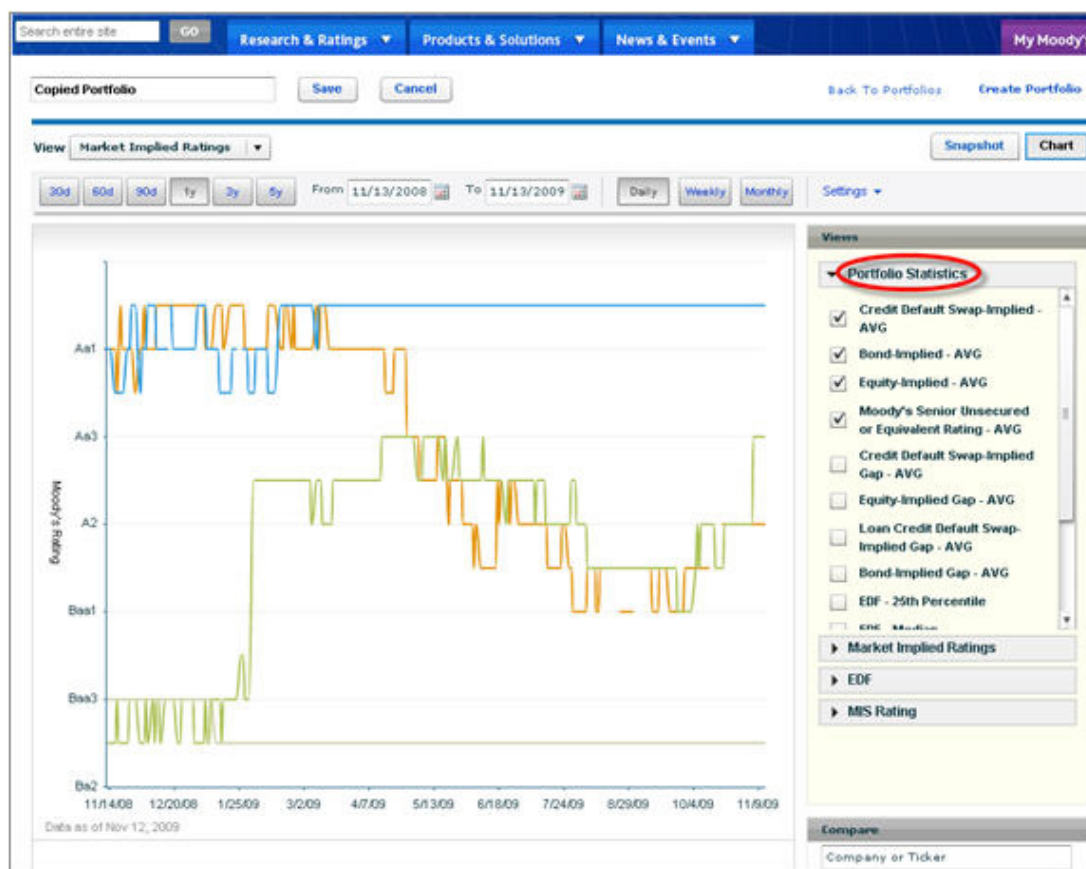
Search entire site GO Research & Ratings ▼ Products & Solutions ▼ News & Events ▼ My Moody'

Copied Portfolio Save Cancel Back To Portfolios Create Portfolio

View Market Implied Ratings ▼ Snapshot Chart

30d 60d 90d 1y 3y 5y From 11/13/2008 To 11/13/2009 Daily Weekly Monthly Settings ▼

Aa1
Aa3
A2
Baa1
Baa3
Ba2

Moody's Rating

11/14/08 12/20/08 1/25/09 3/2/09 4/7/09 5/13/09 6/18/09 7/24/09 8/29/09 10/4/09 11/9/09

Data as of Nov 12, 2009

Views

Portfolio Statistics

Credit Default Swap-Implied - AVG
Bond-Implied - AVG
Equity-Implied - AVG
Moody's Senior Unsecured or Equivalent Rating - AVG
Credit Default Swap-Implied Gap - AVG
Equity-Implied Gap - AVG
Loan Credit Default Swap-Implied Gap - AVG
Bond-Implied Gap - AVG
EDF - 25th Percentile
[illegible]

Market Implied Ratings
EDF
MIS Rating

Compare
Company or Ticker